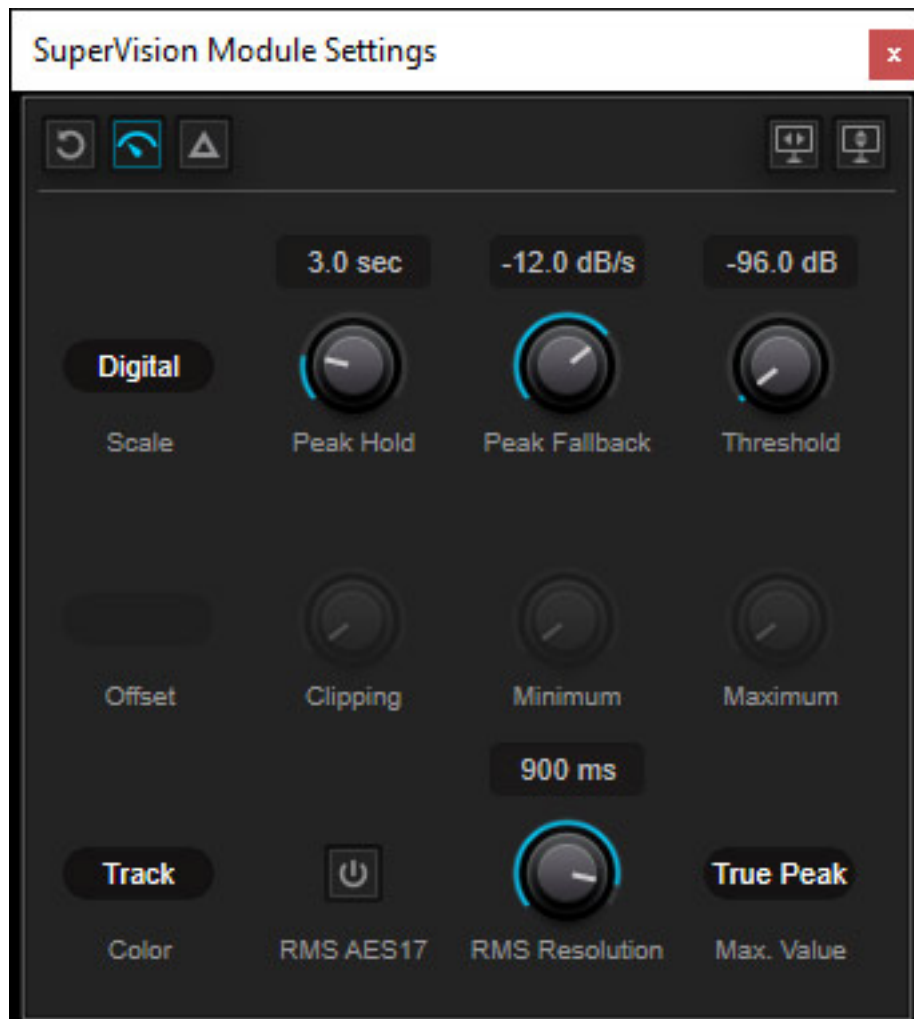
SuperVision Module Settings

x

3.0 sec

-12.0 dB/s

-96.0 dB

Digital

Scale

Peak Hold

Peak Fallback

Threshold

Offset

Clipping

Minimum

Maximum

900 ms

Track

True Peak

Color

RMS AES17

RMS Resolution

Max. Value